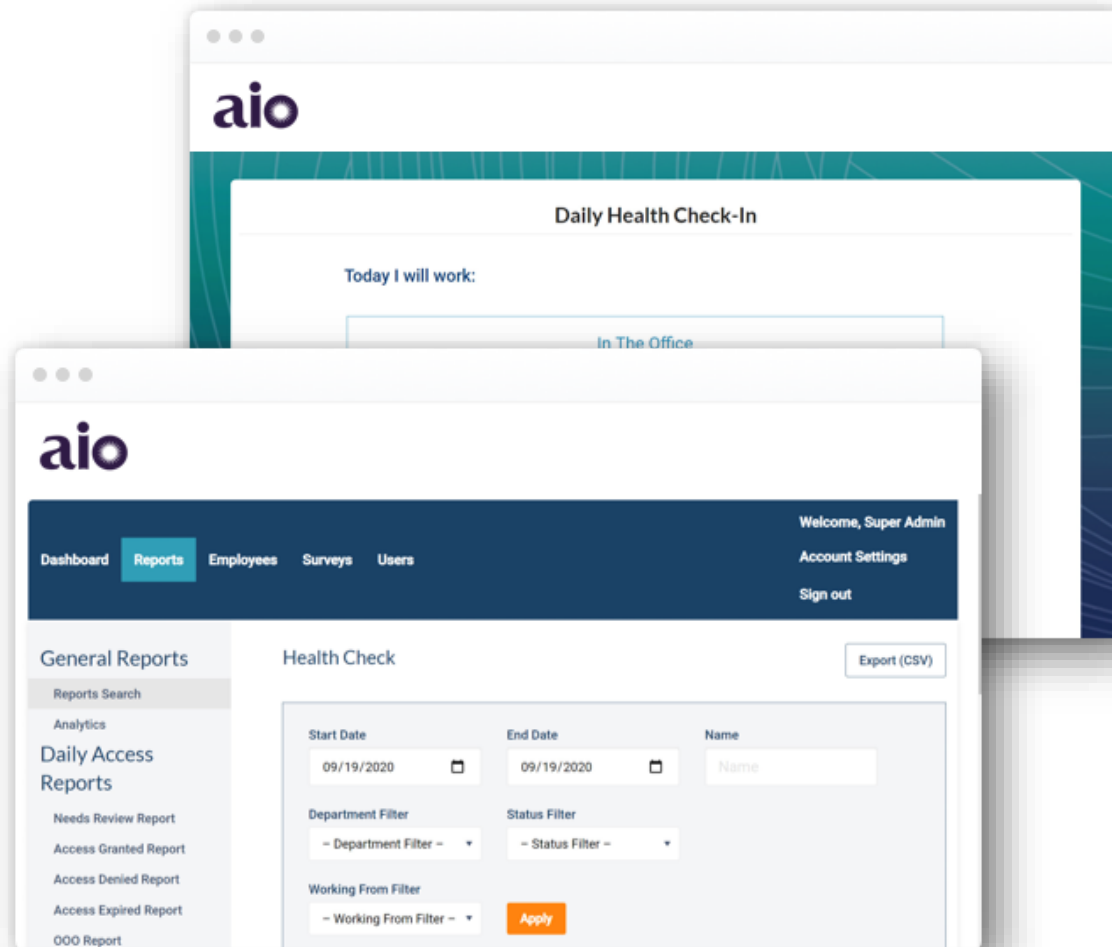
aio

Daily Health Check-In

Today I will work:

In The Office

aio

Dashboard Reports Employees Surveys Users

Welcome, Super Admin
Account Settings
Sign out

General Reports
Reports Search
Analytics
Daily Access Reports
Needs Review Report
Access Granted Report
Access Denied Report
Access Expired Report
OOO Report

Health Check

Export (CSV)

Start Date
09/19/2020

End Date
09/19/2020

Name
Name

Department Filter
– Department Filter –

Status Filter
– Status Filter –

Working From Filter
– Working From Filter –

Apply